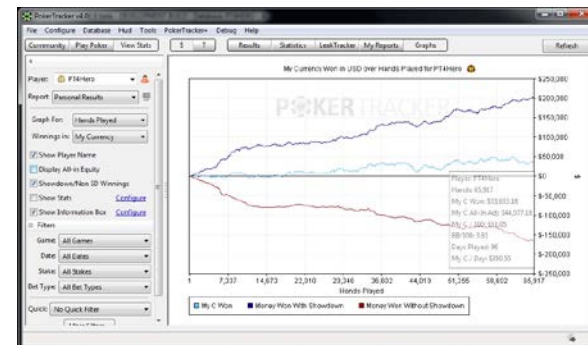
PokerTracker v4.0

File Configure Database Hud Tools PokerTracker+ Debug Help

Community Play Poker View Stats

Results Statistics LeakTracker My Reports Graphs

Refresh

Player: PT4Hero

Report: Personal Results

Graph For: Hands Played

Winnings in: My Currency

Show Player Name

Display All-in Equity

Showdown/Non SD Winnings

Show Stats Configure

Show Information Box Configure

Filters

Game: All Games

Date: All Dates

Stake: All Stakes

Bet Type: All Bet Types

Quick: No Quick Filter

My Currency Won in USD over Hands Played for PT4Hero

POKER TRACKER

$250,000

$200,000

$150,000

$100,000

$50,000

$0

-$50,000

-$100,000

-$150,000

-$200,000

-$250,000

Player: PT4Hero

Hands: 65,917

My C Won: $33,653.18

My C All-In Adj: $44,377.13

My C / 100: $51.05

BB/100: 5.61

Days Played: 96

My C / Day: $350.55

1 7,337 14,673 22,010 29,346 36,682 44,019 51,355 58,692 65,917

Hands Played

My C Won Money Won With Showdown Money Won Without Showdown